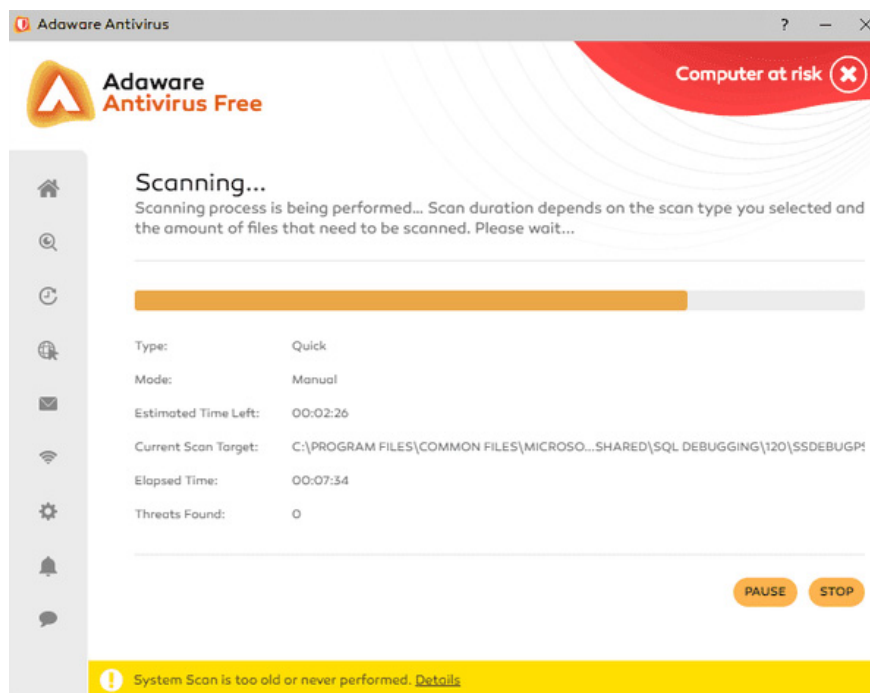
Adaware Antivirus

?

Adaware
Antivirus Free

Computer at risk

Scanning...

Scanning process is being performed... Scan duration depends on the scan type you selected and the amount of files that need to be scanned. Please wait...

| | |
|---|---|
| Type: | Quick |
| Mode: | Manual |
| Estimated Time Left: | 00:02:26 |
| Current Scan Target: | C:\PROGRAM FILES\COMMON FILES\MICROSO...SHARED\SQL DEBUGGING\120\SSDEBUGP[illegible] |
| Elapsed Time: | 00:07:34 |
| Threats Found: | 0 |

PAUSE STOP

System Scan is too old or never performed. Details